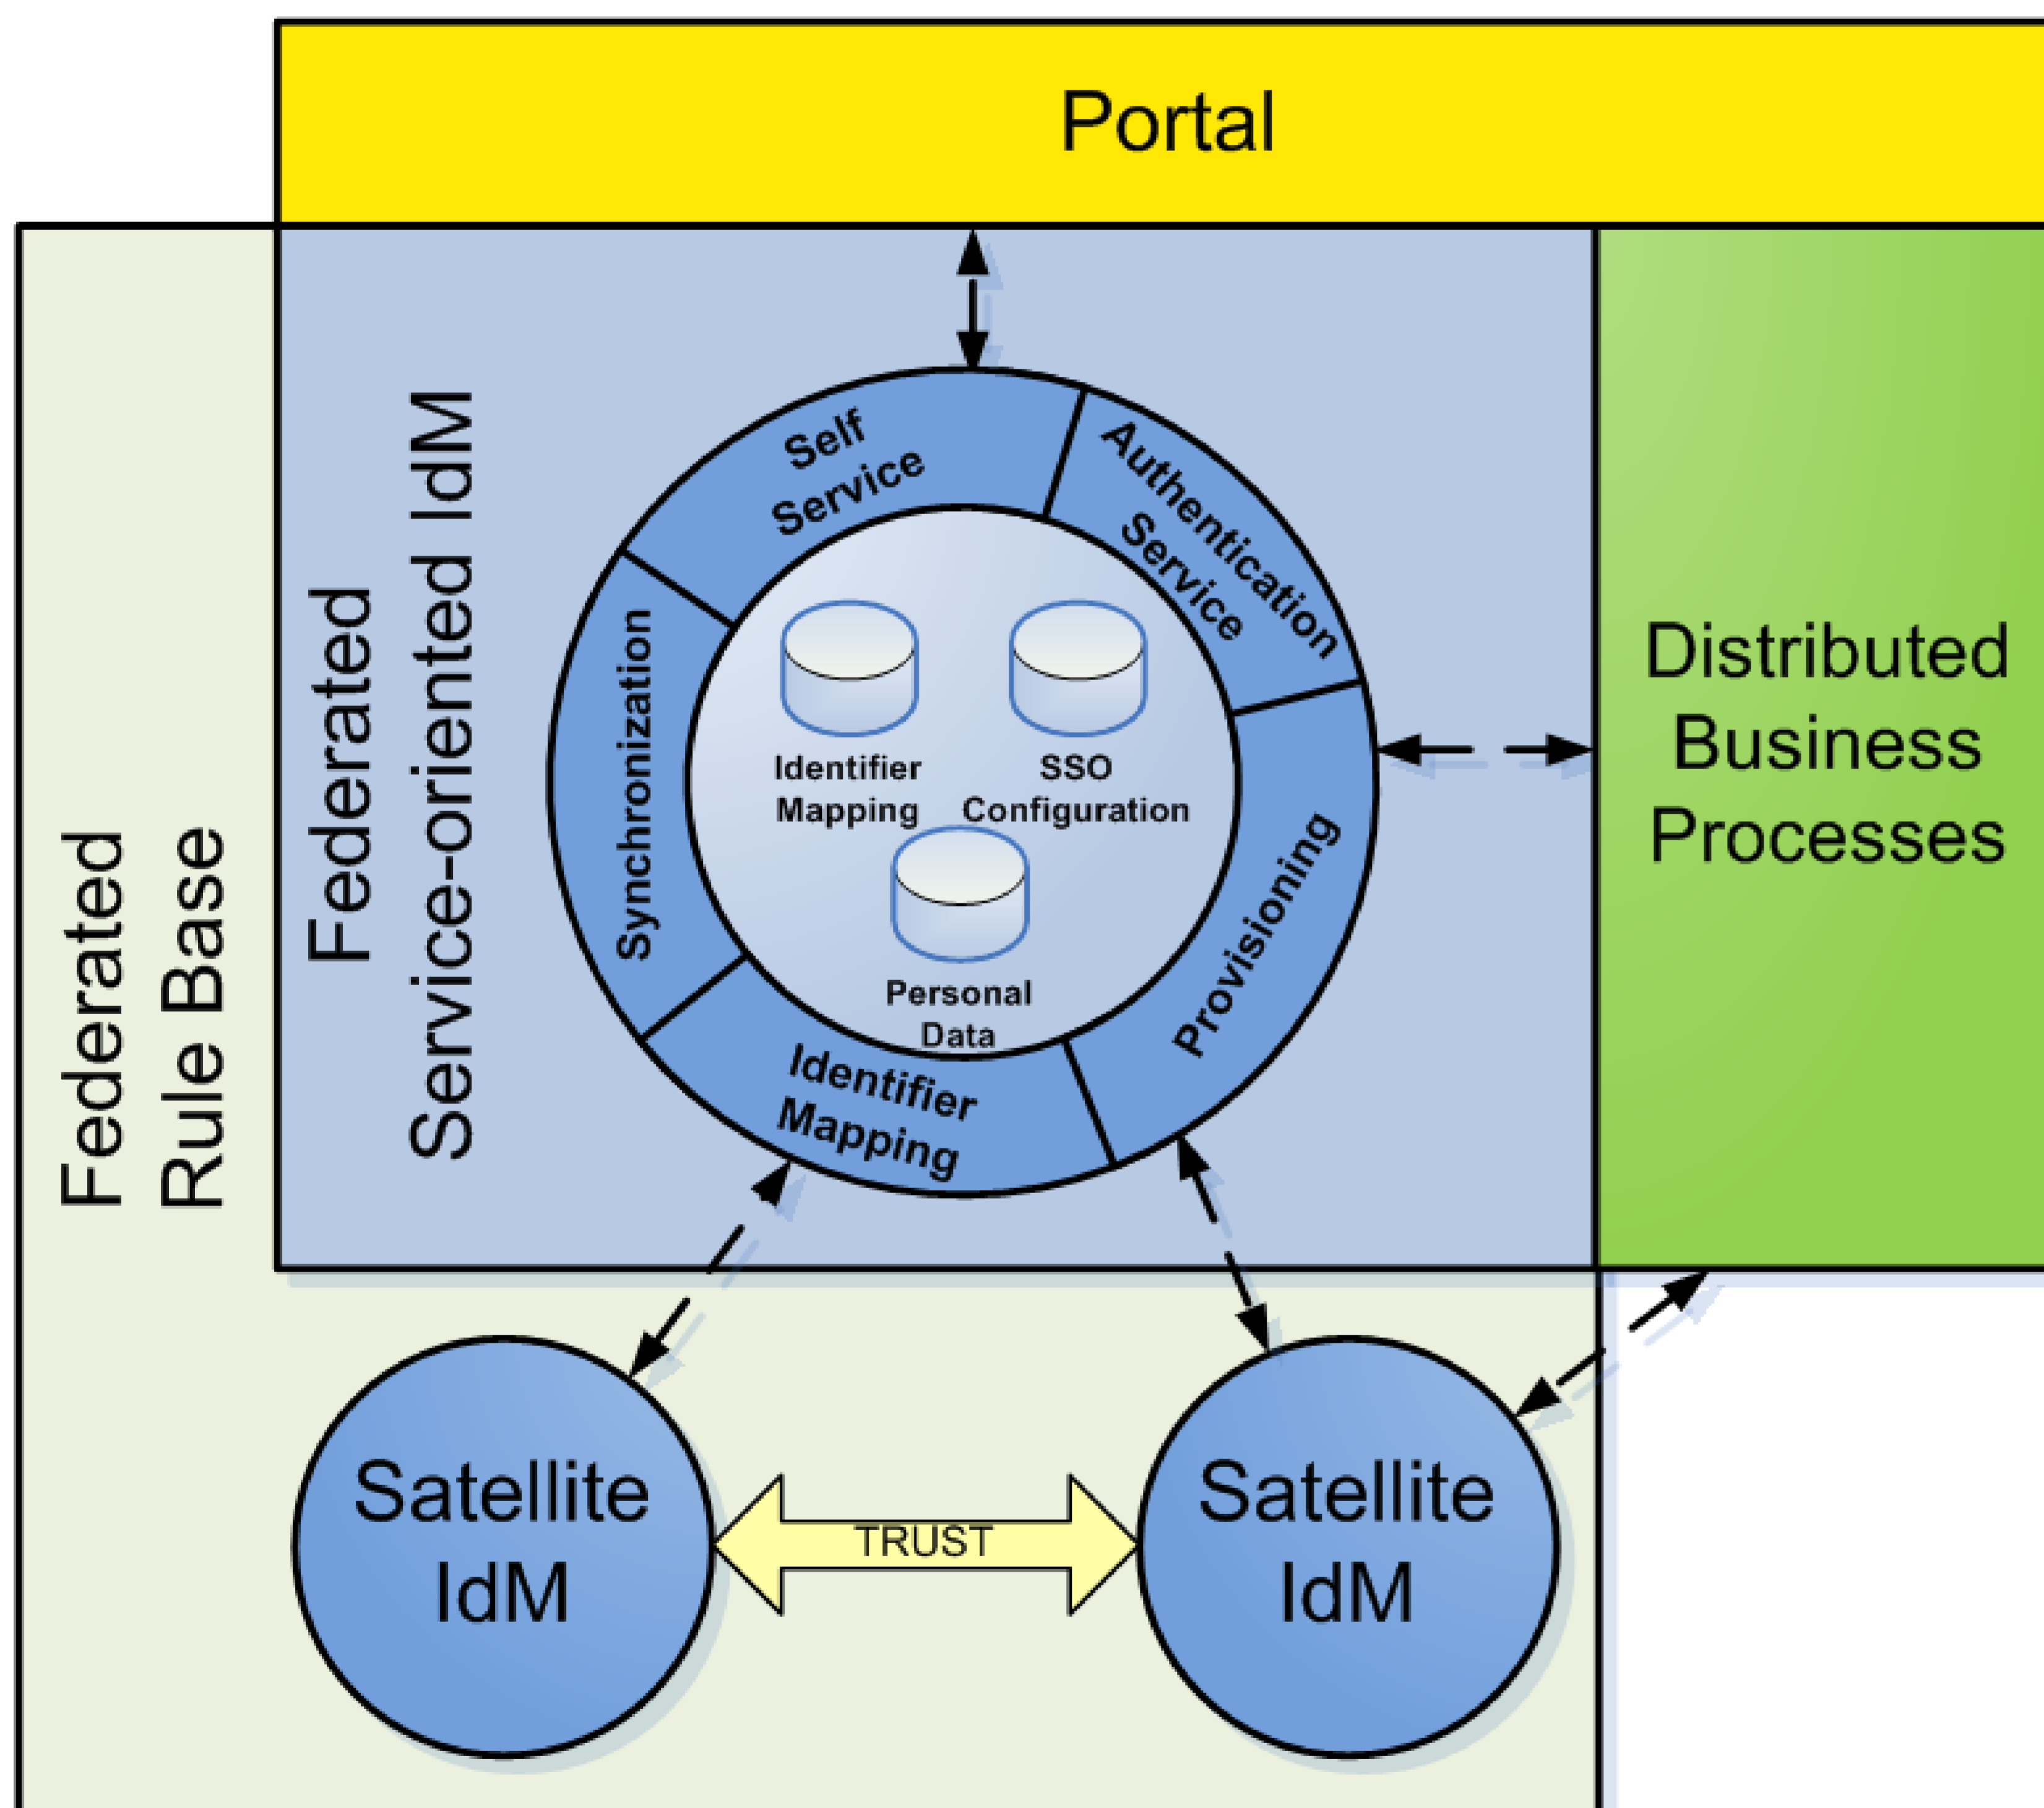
Portal

Federated Rule Base

Federated Service-oriented IdM

Self Service

Authentication Service

Provisioning

Identifier Mapping

Synchronization

Identifier Mapping

SSO Configuration

Personal Data

Distributed Business Processes

Satellite IdM

TRUST

Satellite IdM